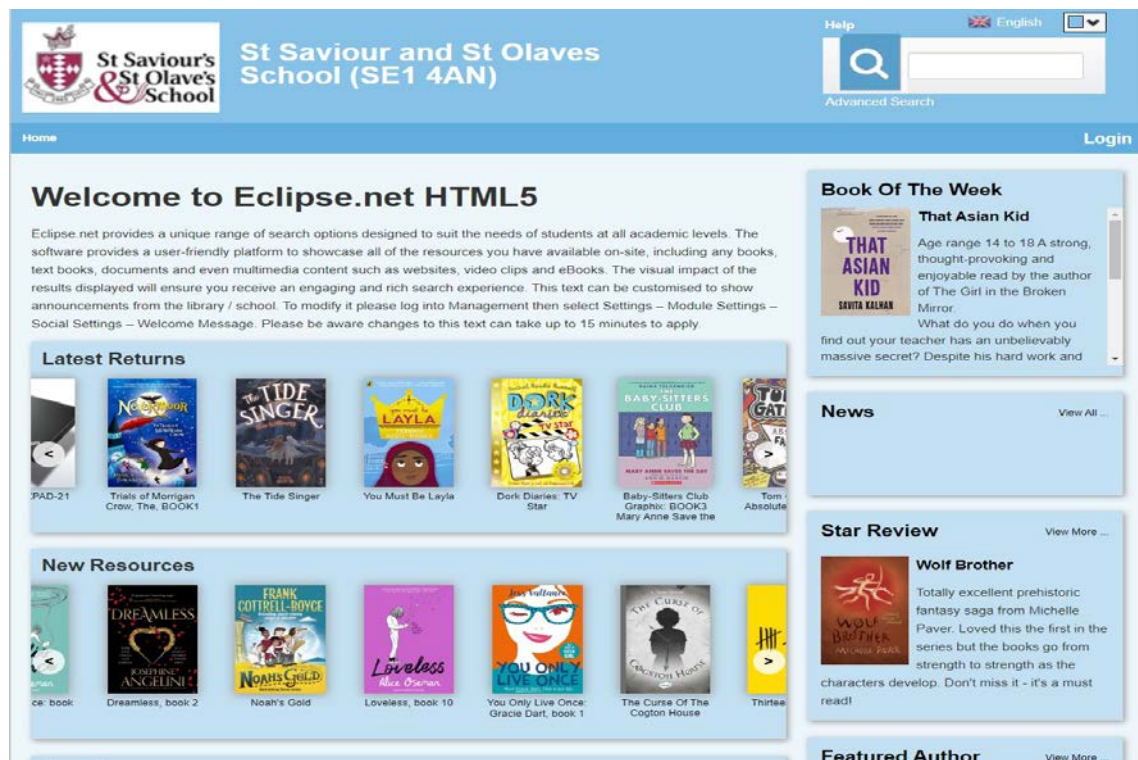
St Saviour's & St Olave's School

St Saviour and St Olaves School (SE1 4AN)

Help English

Advanced Search

Home

Login

Welcome to Eclipse.net HTML5

Eclipse.net provides a unique range of search options designed to suit the needs of students at all academic levels. The software provides a user-friendly platform to showcase all of the resources you have available on-site, including any books, text books, documents and even multimedia content such as websites, video clips and eBooks. The visual impact of the results displayed will ensure you receive an engaging and rich search experience. This text can be customised to show announcements from the library / school. To modify it please log into Management then select Settings – Module Settings – Social Settings – Welcome Message. Please be aware changes to this text can take up to 15 minutes to apply.

Latest Returns

PAD-21

Trials of Morrigan Crow, The, BOOK1

The Tide Singer

You Must Be Layla

Dork Diaries: TV Star

Baby-Sitters Club Graphix: BOOK3 Mary Anne Save the

Tom Absolute

New Resources

ce: book

Dreamless, book 2

Noah's Gold

Loveless, book 10

You Only Live Once: Gracie Dart, book 1

The Curse Of The Cogton House

Thirtee

Book Of The Week

That Asian Kid

THAT ASIAN KID SAVITA KALHAN

Age range 14 to 18 A strong, thought-provoking and enjoyable read by the author of The Girl in the Broken Mirror.

What do you do when you find out your teacher has an unbelievably massive secret? Despite his hard work and

News

View All ...

Star Review

View More ...

Wolf Brother

Totally excellent prehistoric fantasy saga from Michelle Paver. Loved this the first in the series but the books go from strength to strength as the characters develop. Don't miss it - it's a must read!

Featured Author

View More ...